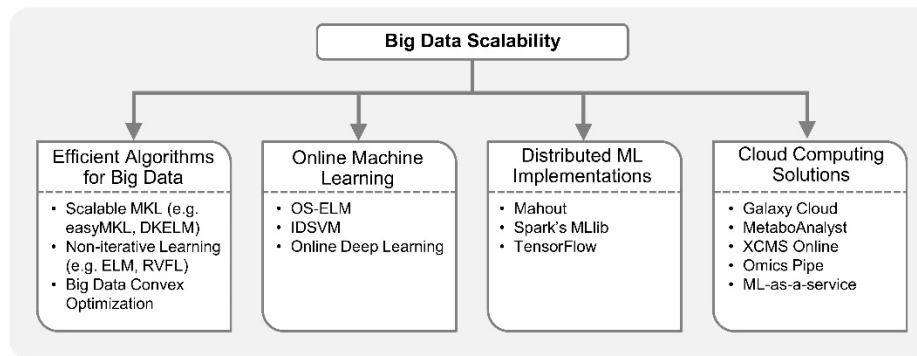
Big Data Scalability

Efficient Algorithms for Big Data

- Scalable MKL (e.g. easyMKL, DKELM)
- Non-iterative Learning (e.g. ELM, RVFL)
- Big Data Convex Optimization

Online Machine Learning

- OS-ELM
- IDSVM
- Online Deep Learning

Distributed ML Implementations

- Mahout
- Spark's MLlib
- TensorFlow

Cloud Computing Solutions

- Galaxy Cloud
- MetaboAnalyst
- XCMS Online
- Omics Pipe
- ML-as-a-service